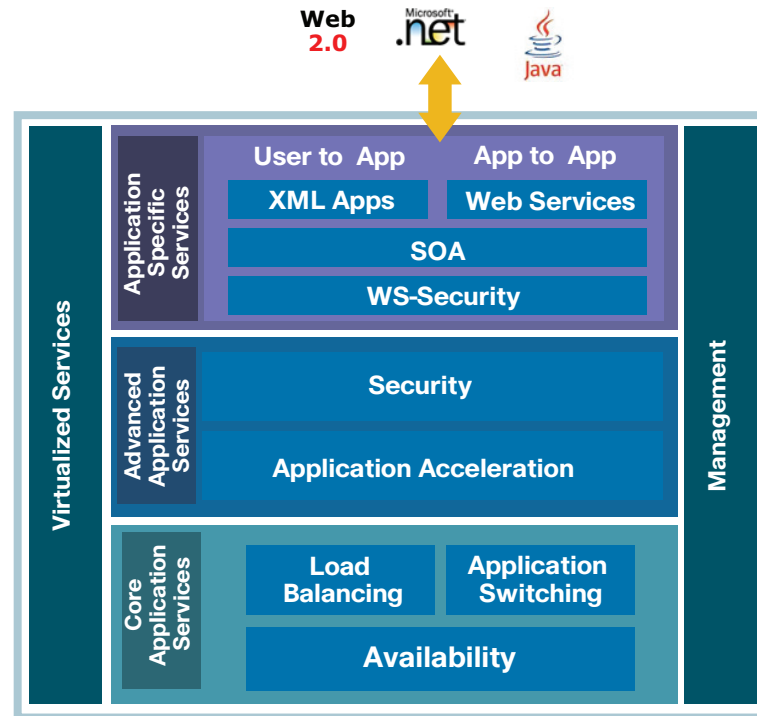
Web
2.0
Microsoft
.net
Java

Virtualized Services

Application Specific Services

User to App
App to App
XML Apps
Web Services
SOA
WS-Security

Advanced Application Services

Security
Application Acceleration

Core Application Services

Load Balancing
Application Switching
Availability

Management